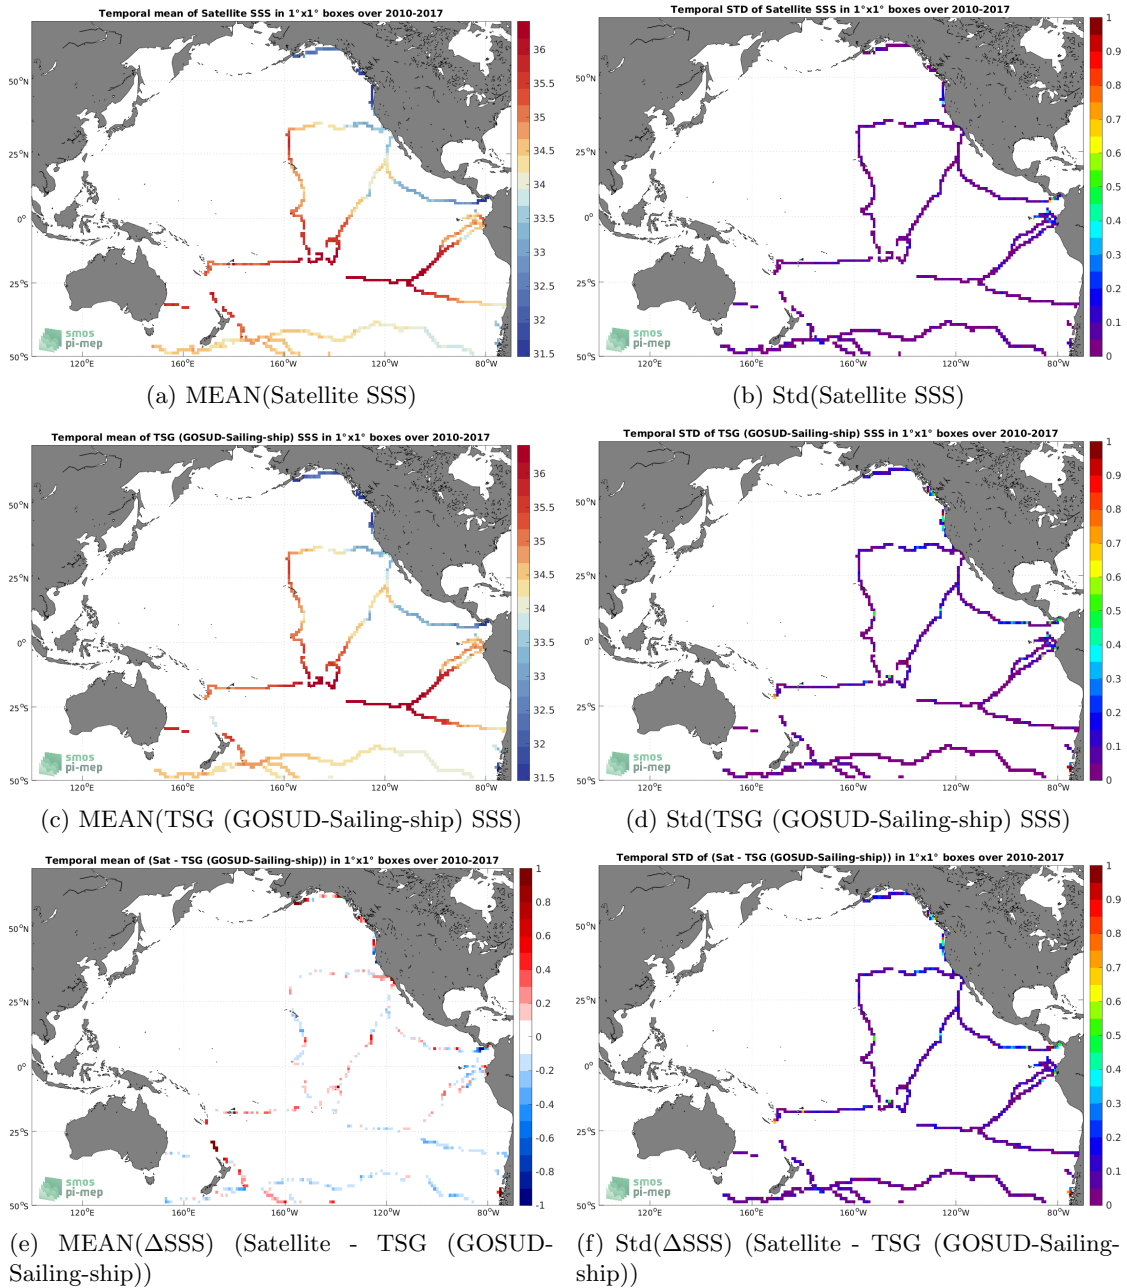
Temporal mean of Satellite SSS in 1°x1° boxes over 2010-2017

36
35.5
35
34.5
34
33.5
33
32.5
32
31.5

50°N
25°N
0°
25°S
50°S
120°E
160°E
160°W
120°W
80°W

smos
pi-mep

(a) MEAN(Satellite SSS)

Temporal STD of Satellite SSS in 1°x1° boxes over 2010-2017

1
0.9
0.8
0.7
0.6
0.5
0.4
0.3
0.2
0.1
0

50°N
25°N
0°
25°S
50°S
120°E
160°E
160°W
120°W
80°W

smos
pi-mep

(b) Std(Satellite SSS)

Temporal mean of TSG (GOSUD-Sailing-ship) SSS in 1°x1° boxes over 2010-2017

36
35.5
35
34.5
34
33.5
33
32.5
32
31.5

50°N
25°N
0°
25°S
50°S
120°E
160°E
160°W
120°W
80°W

smos
pi-mep

(c) MEAN(TSG (GOSUD-Sailing-ship) SSS)

Temporal STD of TSG (GOSUD-Sailing-ship) SSS in 1°x1° boxes over 2010-2017

1
0.9
0.8
0.7
0.6
0.5
0.4
0.3
0.2
0.1
0

50°N
25°N
0°
25°S
50°S
120°E
160°E
160°W
120°W
80°W

smos
pi-mep

(d) Std(TSG (GOSUD-Sailing-ship) SSS)

Temporal mean of (Sat - TSG (GOSUD-Sailing-ship)) in 1°x1° boxes over 2010-2017

1
0.8
0.6
0.4
0.2
0
-0.2
-0.4
-0.6
-0.8
-1

50°N
25°N
0°
25°S
50°S
120°E
160°E
160°W
120°W
80°W

smos
pi-mep

(e) MEAN(ΔSSS) (Satellite - TSG (GOSUD-Sailing-ship))

Temporal STD of (Sat - TSG (GOSUD-Sailing-ship)) in 1°x1° boxes over 2010-2017

1
0.9
0.8
0.7
0.6
0.5
0.4
0.3
0.2
0.1
0

50°N
25°N
0°
25°S
50°S
120°E
160°E
160°W
120°W
80°W

smos
pi-mep

(f) Std(ΔSSS) (Satellite - TSG (GOSUD-Sailing-ship))